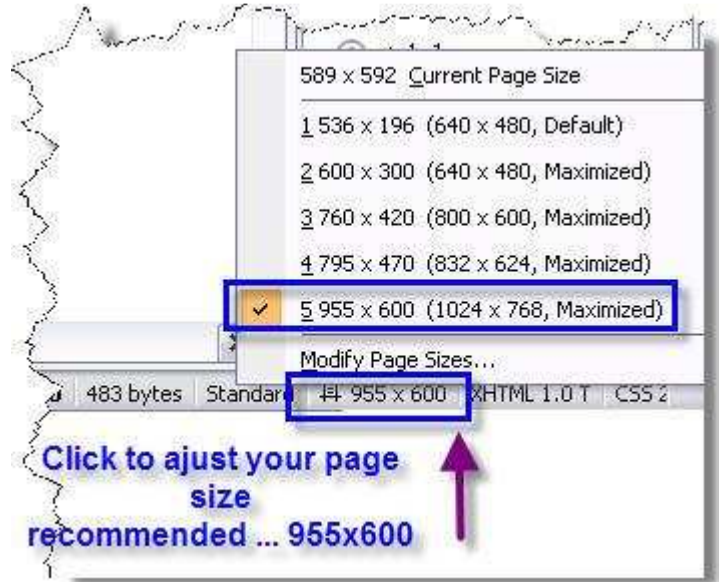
589 x 592 Current Page Size

1 536 x 196 (640 x 480, Default)

2 600 x 300 (640 x 480, Maximized)

3 760 x 420 (800 x 600, Maximized)

4 795 x 470 (832 x 624, Maximized)

5 955 x 600 (1024 x 768, Maximized)

Modify Page Sizes...

483 bytes Standard 955 x 600 XHTML 1.0 T CSS 2

Click to ajust your page size recommended ... 955x600